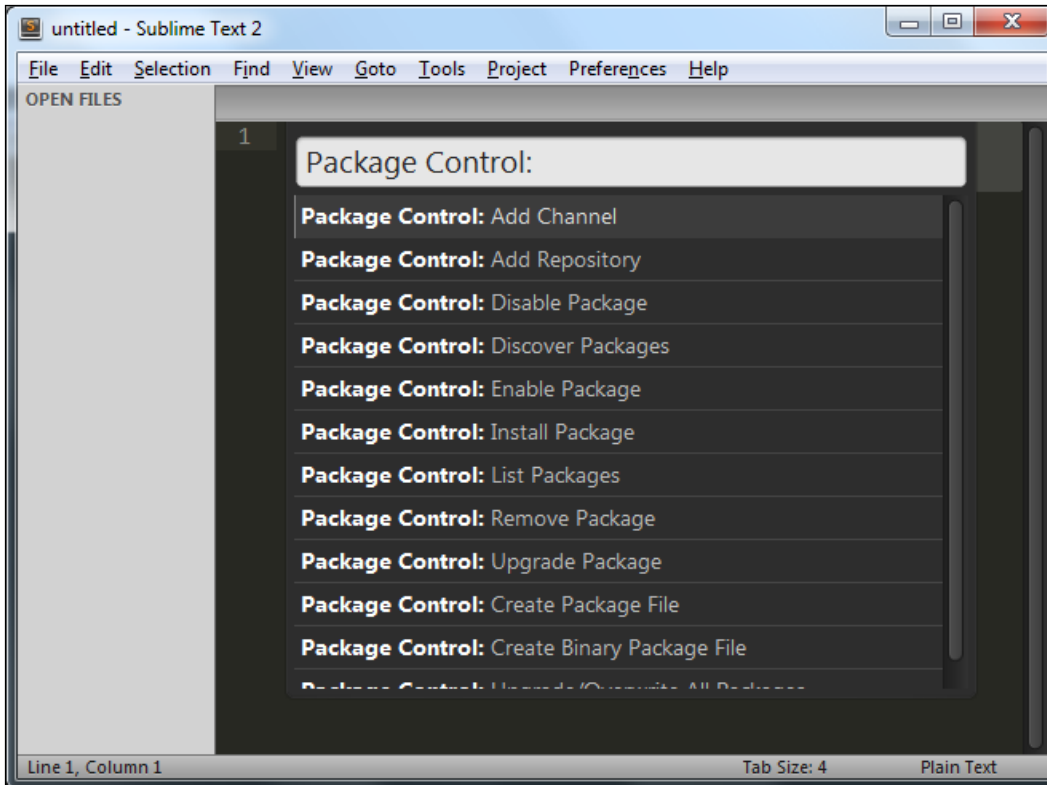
untitled - Sublime Text 2

File Edit Selection Find View Goto Tools Project Preferences Help

OPEN FILES

1

Package Control:

Package Control: Add Channel
Package Control: Add Repository
Package Control: Disable Package
Package Control: Discover Packages
Package Control: Enable Package
Package Control: Install Package
Package Control: List Packages
Package Control: Remove Package
Package Control: Upgrade Package
Package Control: Create Package File
Package Control: Create Binary Package File
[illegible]

Line 1, Column 1
Tab Size: 4
Plain Text